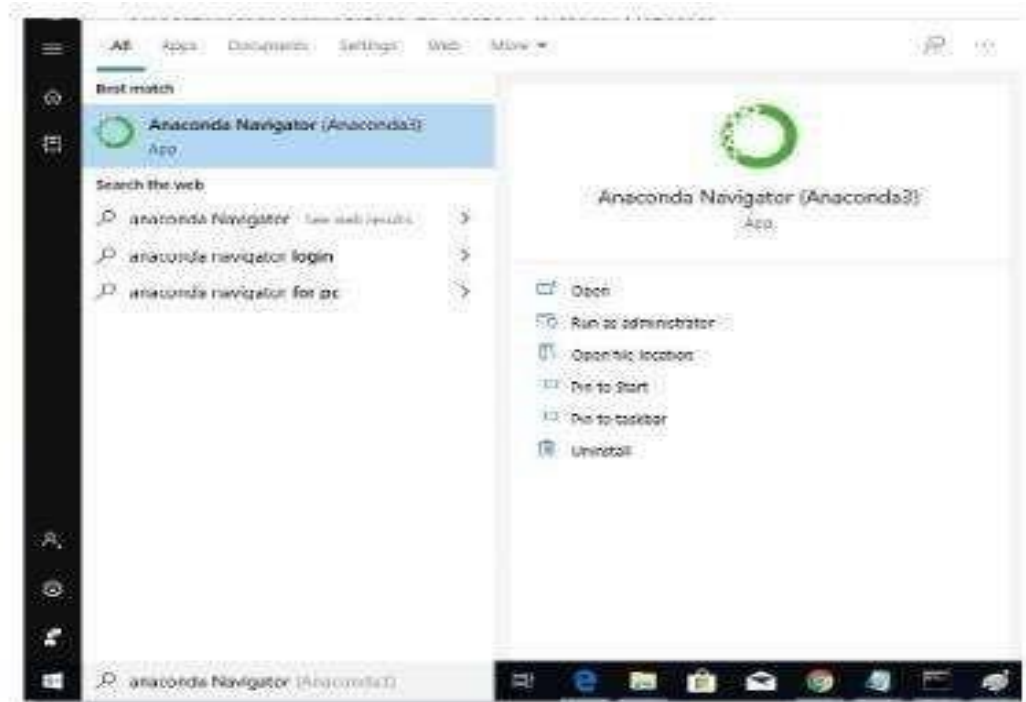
All Apps Documents Settings Web More ▾

Best match

Anaconda Navigator (Anaconda3)
App

Search the web

anaconda Navigator - See web results >

anaconda navigator login >

anaconda navigator for pc >

Anaconda Navigator (Anaconda3)
App

Open

Run as administrator

Open file location

Pin to Start

Pin to taskbar

Uninstall

anaconda Navigator (Anaconda3)